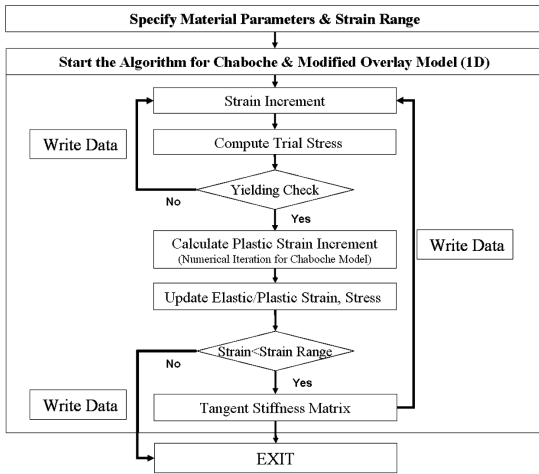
Specify Material Parameters & Strain Range

Start the Algorithm for Chaboche & Modified Overlay Model (1D)

Strain Increment

Write Data

Compute Trial Stress

Yielding Check

No

Yes

Calculate Plastic Strain Increment
(Numerical Iteration for Chaboche Model)

Write Data

Update Elastic/Plastic Strain, Stress

Strain<Strain Range

No

Yes

Write Data

Tangent Stiffness Matrix

EXIT